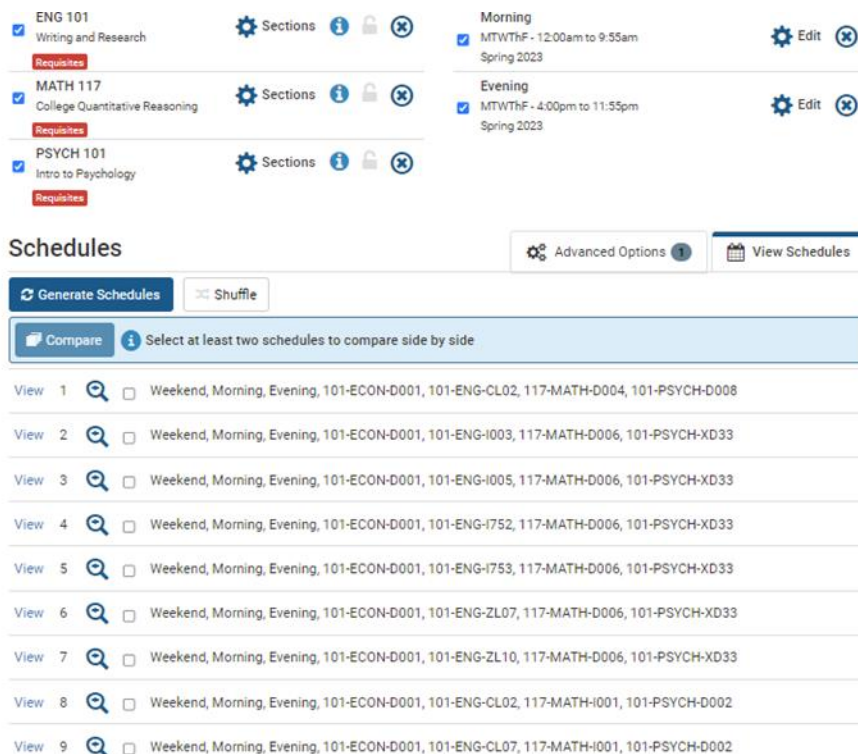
ENG 101
Writing and Research
Requisites
Sections

MATH 117
College Quantitative Reasoning
Requisites
Sections

PSYCH 101
Intro to Psychology
Requisites
Sections

Morning
MTWThF - 12:00am to 9:55am
Spring 2023
Edit

Evening
MTWThF - 4:00pm to 11:55pm
Spring 2023
Edit

Schedules

Advanced Options 1
View Schedules

Generate Schedules
Shuffle

Compare
Select at least two schedules to compare side by side

View 1 Weekend, Morning, Evening, 101-ECON-D001, 101-ENG-CL02, 117-MATH-D004, 101-PSYCH-D008
View 2 Weekend, Morning, Evening, 101-ECON-D001, 101-ENG-I003, 117-MATH-D006, 101-PSYCH-XD33
View 3 Weekend, Morning, Evening, 101-ECON-D001, 101-ENG-I005, 117-MATH-D006, 101-PSYCH-XD33
View 4 Weekend, Morning, Evening, 101-ECON-D001, 101-ENG-I752, 117-MATH-D006, 101-PSYCH-XD33
View 5 Weekend, Morning, Evening, 101-ECON-D001, 101-ENG-I753, 117-MATH-D006, 101-PSYCH-XD33
View 6 Weekend, Morning, Evening, 101-ECON-D001, 101-ENG-ZL07, 117-MATH-D006, 101-PSYCH-XD33
View 7 Weekend, Morning, Evening, 101-ECON-D001, 101-ENG-ZL10, 117-MATH-D006, 101-PSYCH-XD33
View 8 Weekend, Morning, Evening, 101-ECON-D001, 101-ENG-CL02, 117-MATH-I001, 101-PSYCH-D002
View 9 Weekend, Morning, Evening, 101-ECON-D001, 101-ENG-CL07, 117-MATH-I001, 101-PSYCH-D002